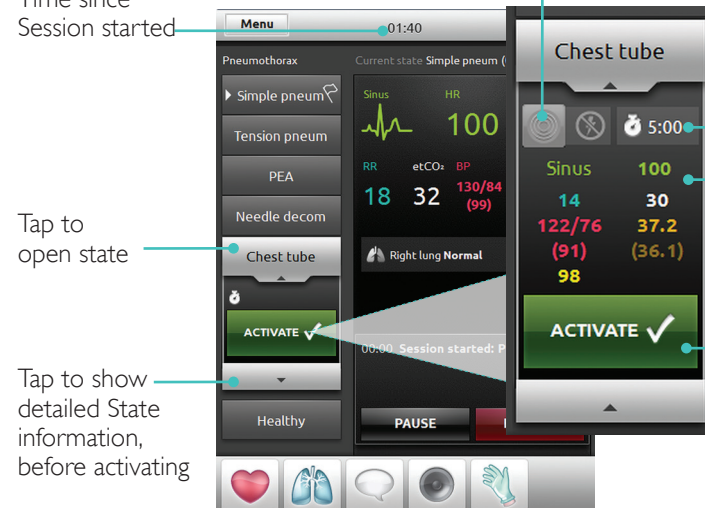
Time since Session started

Tap to open state

Tap to show detailed State information, before activating

Menu
01:40
Pneumothorax
Current state Simple pneum (
Simple pneum
Tension pneum
PEA
Needle decom
Chest tube
ACTIVATE
Healthy
Sinus
HR
100
RR
18
etCO₂
32
BP
130/84
(99)
Right lung Normal
00:00 Session started: P
PAUSE

Chest tube
5:00
Sinus
100
14
30
122/76
37.2
(91)
(36.1)
98
ACTIVATE